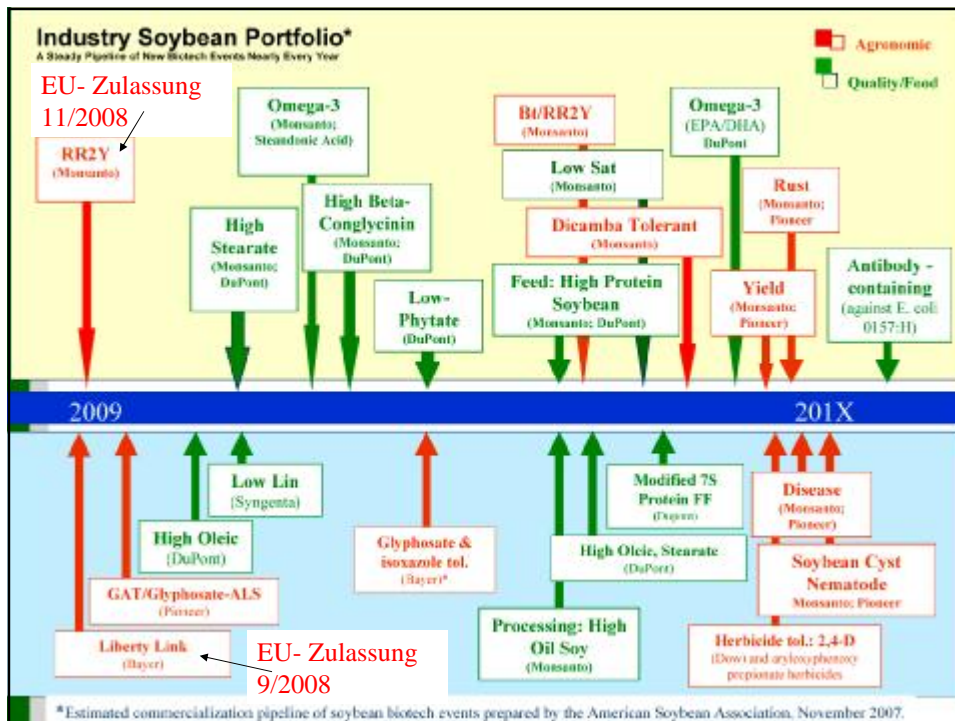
Industry Soybean Portfolio*
A Steady Pipeline of New Biotech Events Nearly Every Year

Agronomic
Quality/Food

EU- Zulassung 11/2008

RR2Y
(Monsanto)

Omega-3
(Monsanto; Stearidonic Acid)

High Stearate
(Monsanto; DuPont)

High Beta-Conglycinin
(Monsanto; DuPont)

Low-Phytate
(DuPont)

Bt/RR2Y
(Monsanto)

Low Sat
(Monsanto)

Dicamba Tolerant
(Monsanto)

Feed: High Protein Soybean
(Monsanto; DuPont)

Omega-3
(EPA/DHA)
DuPont

Rust
(Monsanto; Pioneer)

Yield
(Monsanto; Pioneer)

Antibody - containing
(against E. coli 0157:H)

2009

201X

Low Lin
(Syngenta)

High Oleic
(DuPont)

GAT/Glyphosate-ALS
(Pioneer)

Liberty Link
(Bayer)

EU- Zulassung 9/2008

Glyphosate & isoxazole tol.
(Bayer)*

Modified 7S Protein FF
(Dupont)

High Oleic, Stearate
(DuPont)

Processing: High Oil Soy
(Monsanto)

Disease
(Monsanto; Pioneer)

Soybean Cyst Nematode
Monsanto; Pioneer

Herbicide tol.: 2,4-D
(Dow) and aryloxyphenoxy propionate herbicides

*Estimated commercialization pipeline of soybean biotech events prepared by the American Soybean Association, November 2007.